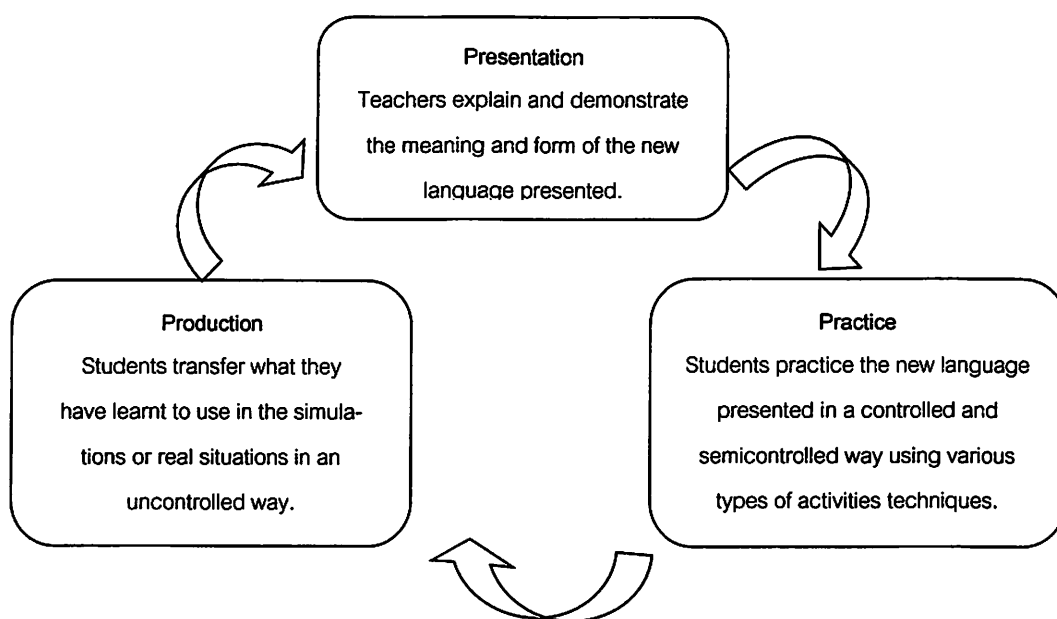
Presentation
Teachers explain and demonstrate the meaning and form of the new language presented.

Production
Students transfer what they have learnt to use in the simulations or real situations in an uncontrolled way.

Practice
Students practice the new language presented in a controlled and semicontrolled way using various types of activities techniques.